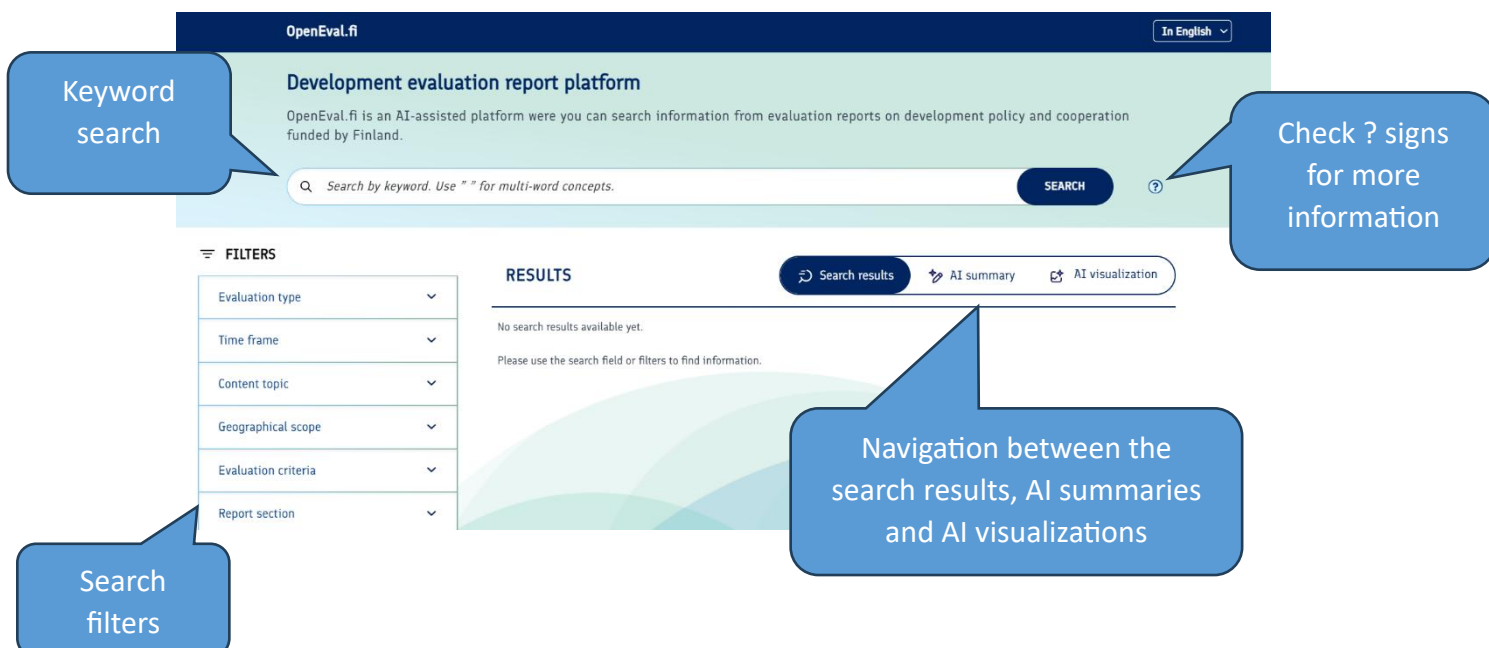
OpenEval.fi

In English

Keyword search

Development evaluation report platform

OpenEval.fi is an AI-assisted platform were you can search information from evaluation reports on development policy and cooperation funded by Finland.

Search by keyword. Use " " for multi-word concepts.

SEARCH

?

Check ? signs for more information

FILTERS

Evaluation type

Time frame

Content topic

Geographical scope

Evaluation criteria

Report section

RESULTS

Search results

AI summary

AI visualization

No search results available yet.

Please use the search field or filters to find information.

Navigation between the search results, AI summaries and AI visualizations

Search filters